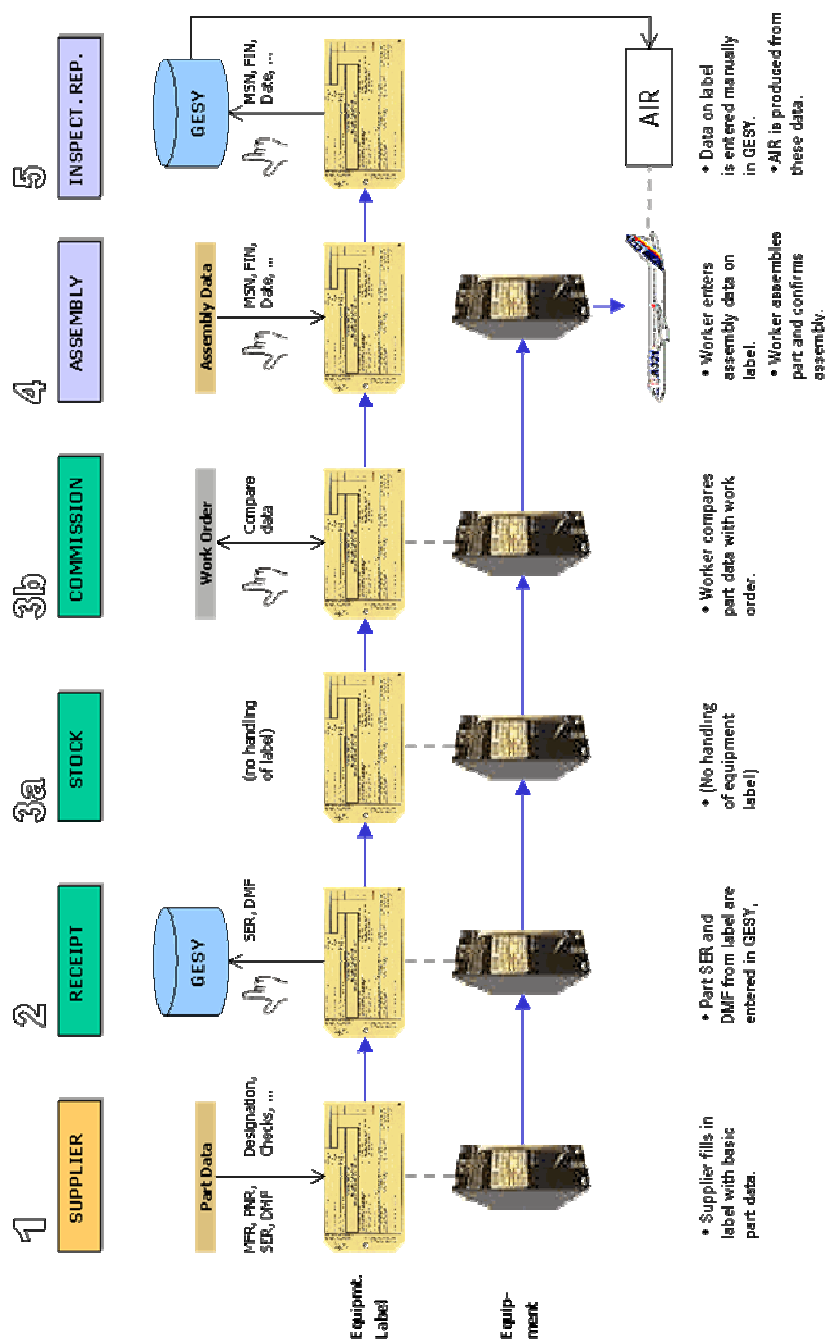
1 SUPPLIER

Part Data

MFR, PNR, SER, DMF

Designation, Checks, ...

• Supplier fills in label with basic part data.

2 RECEIPT

GESY

SER, DMF

• Part SER and DMF from label are entered in GESY.

3a STOCK

(no handling of label)

• (No handling of equipment label)

3b COMMISSION

Work Order

Compare data

• Worker compares part data with work order.

4 ASSEMBLY

Assembly Data

MSN, FIN, Date, ...

• Worker enters assembly data on label.

• Worker assembles part and confirms assembly.

5 INSPECT. REP.

GESY

MSN, FIN, Date, ...

AIR

• Data on label is entered manually in GESY.

• AIR is produced from these data.

Equipmt. Label

Equipment